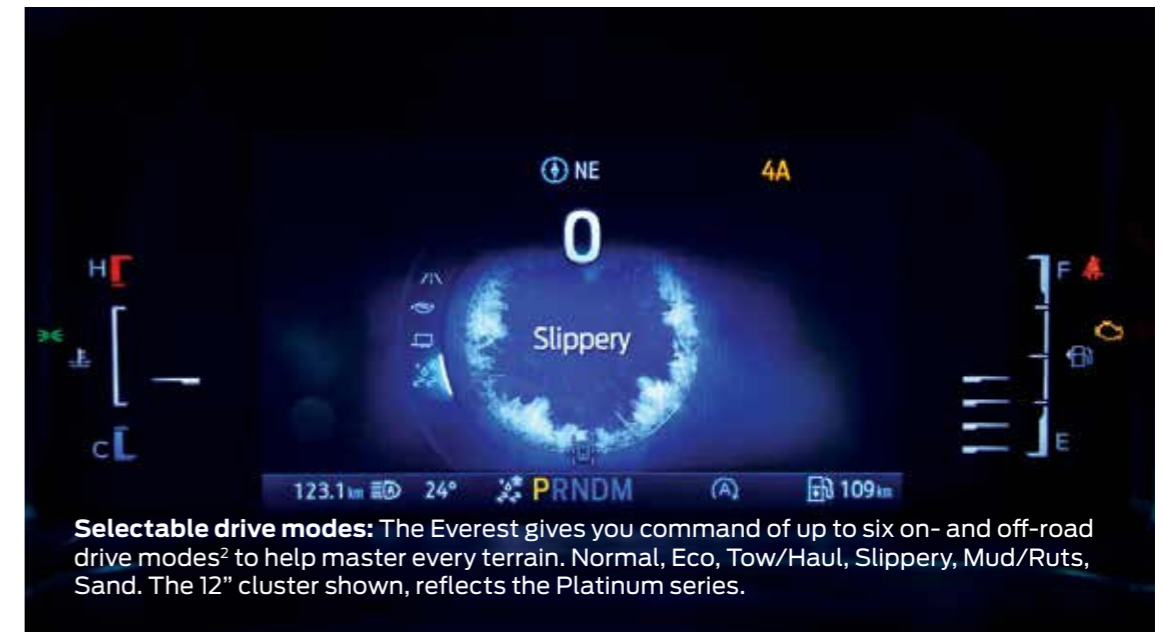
NE 4A

0

H

C

Slippery

F

E

123.1km 24° PRNDM (A) 109km

**Selectable drive modes:** The Everest gives you command of up to six on- and off-road drive modes$^2$ to help master every terrain. Normal, Eco, Tow/Haul, Slippery, Mud/Ruts, Sand. The 12" cluster shown, reflects the Platinum series.